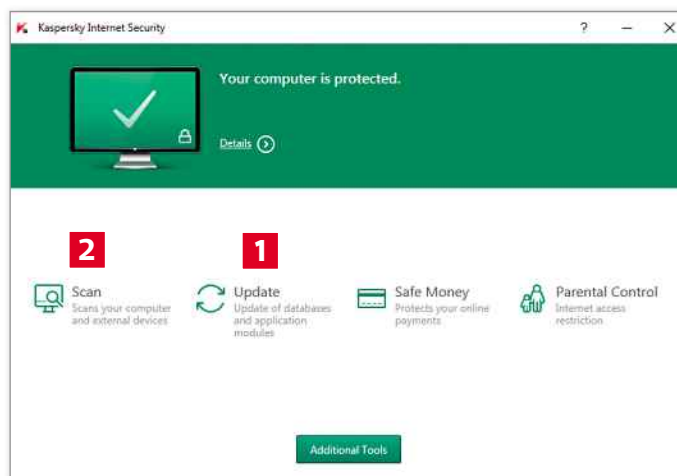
Kaspersky Internet Security

?

Your computer is protected.

Details

2

1

Scan
Scans your computer and external devices

Update
Update of databases and application modules

Safe Money
Protects your online payments

Parental Control
Internet access restriction

Additional Tools